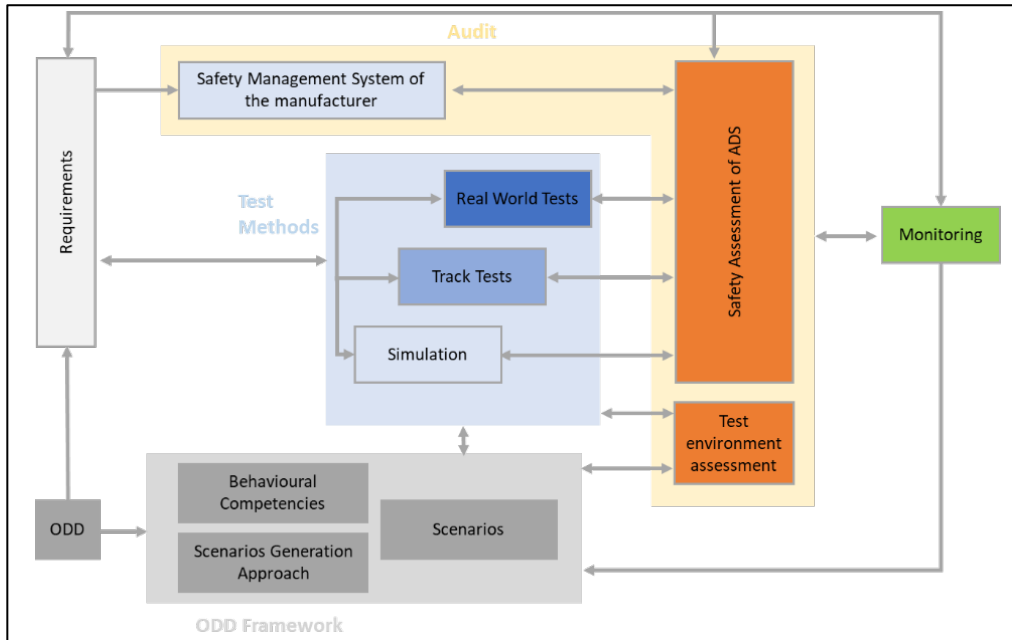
Audit

Requirements

Safety Management System of the manufacturer

Test Methods

Real World Tests

Track Tests

Simulation

Safety Assessment of ADS

Monitoring

Test environment assessment

ODD

Behavioural Competencies

Scenarios Generation Approach

Scenarios

ODD Framework